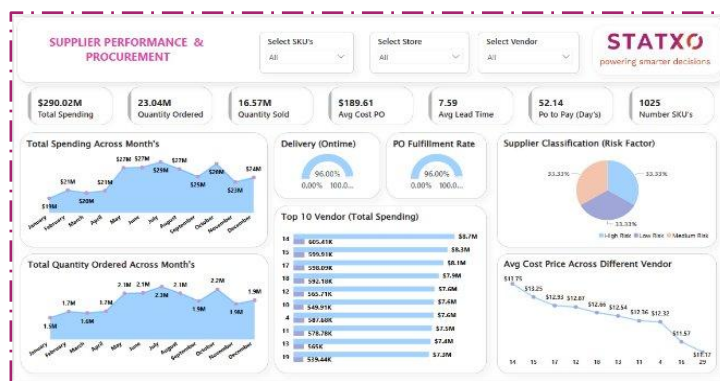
SUPPLIER PERFORMANCE & PROCUREMENT

Select SKU's
All

Select Store
All

Select Vendor
All

STATXO
powering smarter decisions

$290.02M
Total Spending

23.04M
Quantity Ordered

16.57M
Quantity Sold

$189.61
Avg Cost PO

7.59
Avg Lead Time

52.14
Po to Pay (Day's)

1025
Number SKU's

Total Spending Across Month's

$19M $21M $20M $21M $27M $27M $25M $27M $23M $26M $23M $24M

January February March April May June July August September October November December

Delivery (Ontime)
96.00%
0.00% 100.0...

PO Fulfillment Rate
96.00%
0.00% 100.0...

Supplier Classification (Risk Factor)
33.33%
33.33%
33.33%
High Risk Low Risk Medium Risk

Total Quantity Ordered Across Month's

1.5M 1.7M 1.6M 1.7M 2.1M 2.1M 2.3M 2.1M 1.9M 2.2M 1.8M 1.9M

January February March April May June July August September October November December

Top 10 Vendor (Total Spending)

| | | |
|---|---|---|
| 14 | $65.41K | $8.7M |
| 16 | $59.91K | $8.3M |
| 17 | $58.89K | $8.1M |
| 12 | $92.18K | $7.9M |
| 18 | $65.71K | $7.6M |
| 26 | $49.91K | $7.6M |
| 4 | $87.68K | $7.6M |
| 11 | $78.78K | $7.5M |
| 13 | $65K | $7.4M |
| 19 | $39.44K | $7.3M |

Avg Cost Price Across Different Vendor

$13.75 $13.25 $12.93 $12.87 $12.66 $12.54 $12.36 $12.32 $11.57 $10.17

14 15 17 28 13 11 26 14 26 29